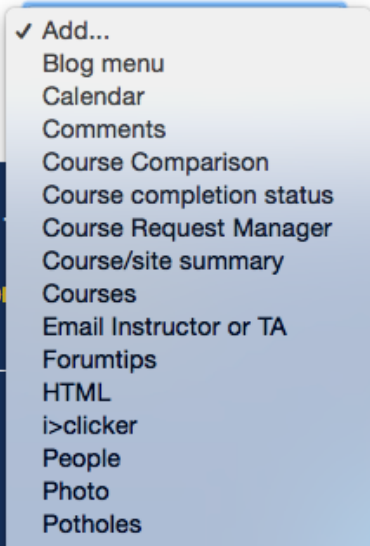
✓ Add...
Blog menu
Calendar
Comments
Course Comparison
Course completion status
Course Request Manager
Course/site summary
Courses
Email Instructor or TA
Forumtips
HTML
i>clicker
People
Photo
Potholes